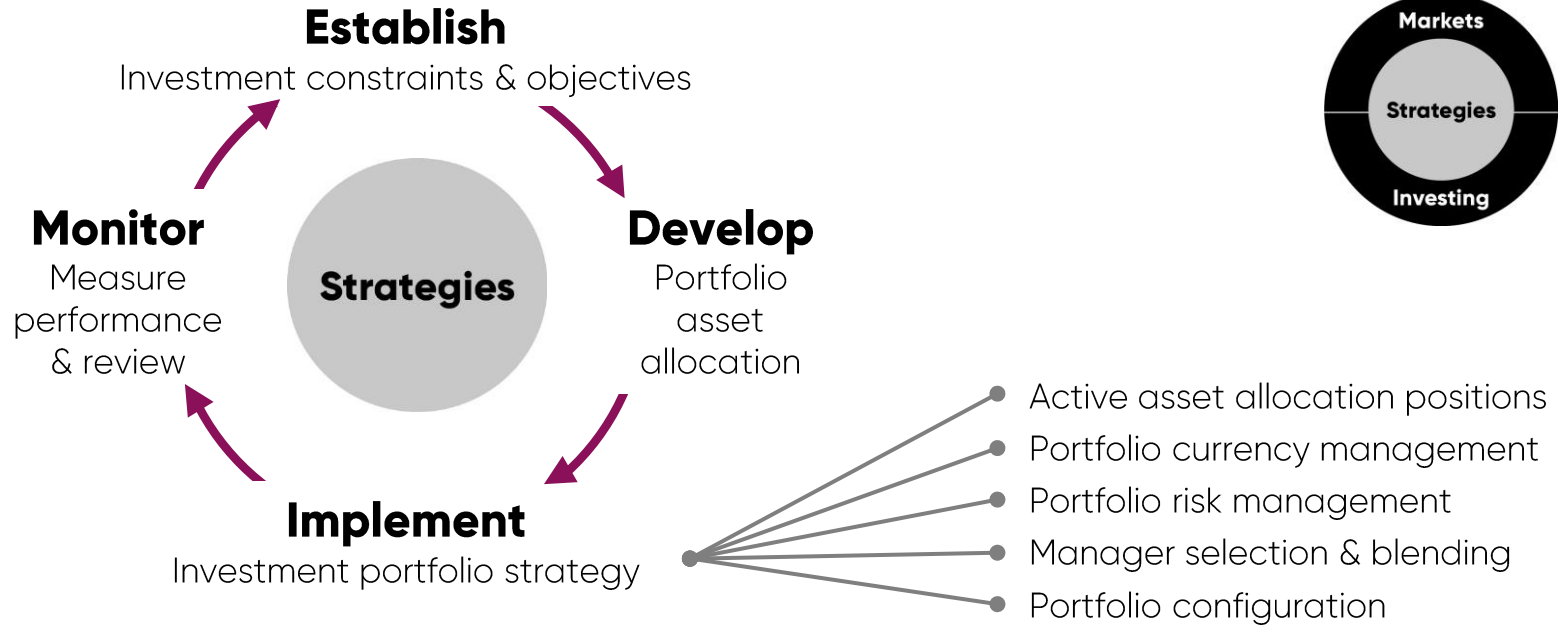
Establish
Investment constraints & objectives

Markets
Strategies
Investing

Monitor
Measure performance & review

Strategies

Develop
Portfolio asset allocation

Implement
Investment portfolio strategy

Active asset allocation positions
Portfolio currency management
Portfolio risk management
Manager selection & blending
Portfolio configuration